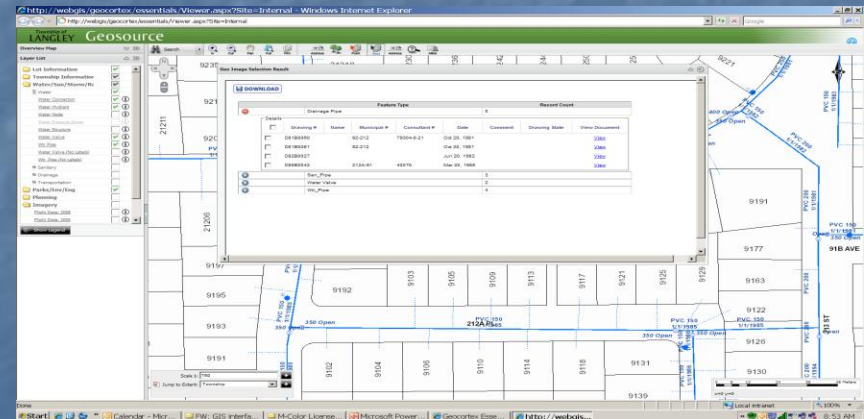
http://webgis/geocortex/essentials/Viewer.aspx?Site=Internal - Windows Internet Explorer

http://webgis/geocortex/essentials/Viewer.aspx?Site=Internal

Google

Township of LANGLEY Geosource

Overview Map

Layer List

Lot Information
Township Information
Water/San/Storm/Rt
Water
Water Connection
Water Hydrant
Water Node
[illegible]
Water Structure
Water Valve
Wtr_Pipe
Water Valve (No Labels)
Wtr_Pipe (No Labels)
Sanitary
Drainage
Transportation
Parks/Env/Eng
Planning
Imagery
Photo Base 2009
Photo Base 2005
Show Legend

Search

Sen Image Selection Result

DOWNLOAD

| | Feature Type | Record Count |
|---|---|---|
| | Drainage Pipe | 4 |

Details

| | Drawing # | Name | Municipal # | Consultant # | Date | Comment | Drawing State | View Document |
|---|---|---|---|---|---|---|---|---|
| | D0189880 | | 82-212 | 79304-0-21 | Oct 26, 1981 | | | View |
| | D0189881 | | 82-212 | | Oct 30, 1981 | | | View |
| | D0280027 | | | | Jun 20, 1982 | | | View |
| | D0880540 | | 2124-91 | 43076 | Mar 30, 1988 | | | View |

| | San_Pipe | 0 |
|---|---|---|
| | Water Valve | 0 |
| | Wtr_Pipe | 0 |

9235 921 21211 920 9191 21206 9177 91B AVE 9197 9192 9103 9105 9109 9113 9117 9121 9125 9129 9163 9195 9122 9193 212A ST 9126 9191 9102 9104 9106 9110 9114 9118 9131 9130 9139 213 ST

PVC 150 1/1/1985 350 Open PVC 200 PVC 150 250 Open PVC 350 350 Open PVC 350 1/1/1985 PVC 150 1/1/1985

Scale 1: 750
Jump to Extent: Township

Local intranet 100%

Start Calendar - Micr... FW: GIS Interfa... M-Color License... Microsoft Power... Geocortex Esse... http://webgis... 8:53 AM